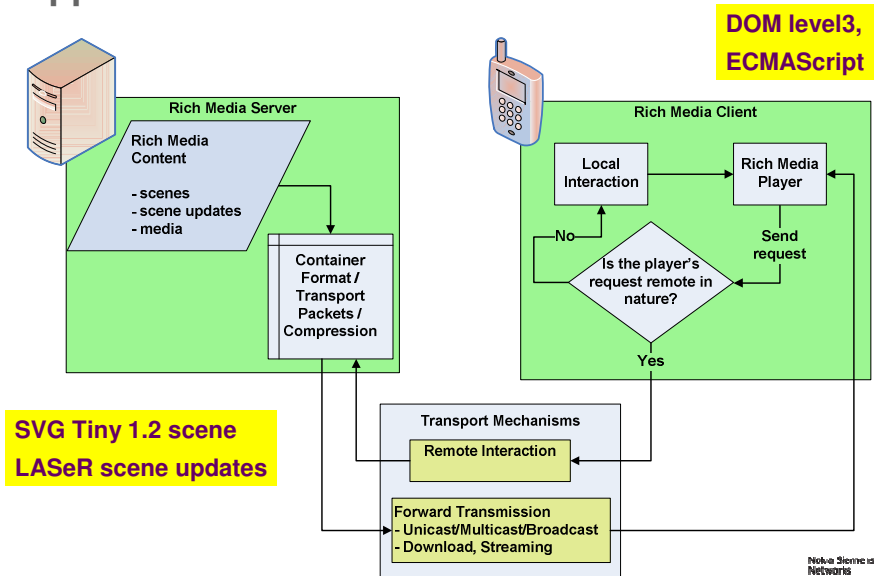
DOM level3, ECMAScript

Rich Media Server

Rich Media Content

- scenes
- scene updates
- media

Container Format / Transport Packets / Compression

Rich Media Client

Local Interaction

Rich Media Player

Send request

No

Is the player's request remote in nature?

Yes

SVG Tiny 1.2 scene
LASeR scene updates

Transport Mechanisms

Remote Interaction

Forward Transmission
- Unicast/Multicast/Broadcast
- Download, Streaming

Nokia Siemens Networks